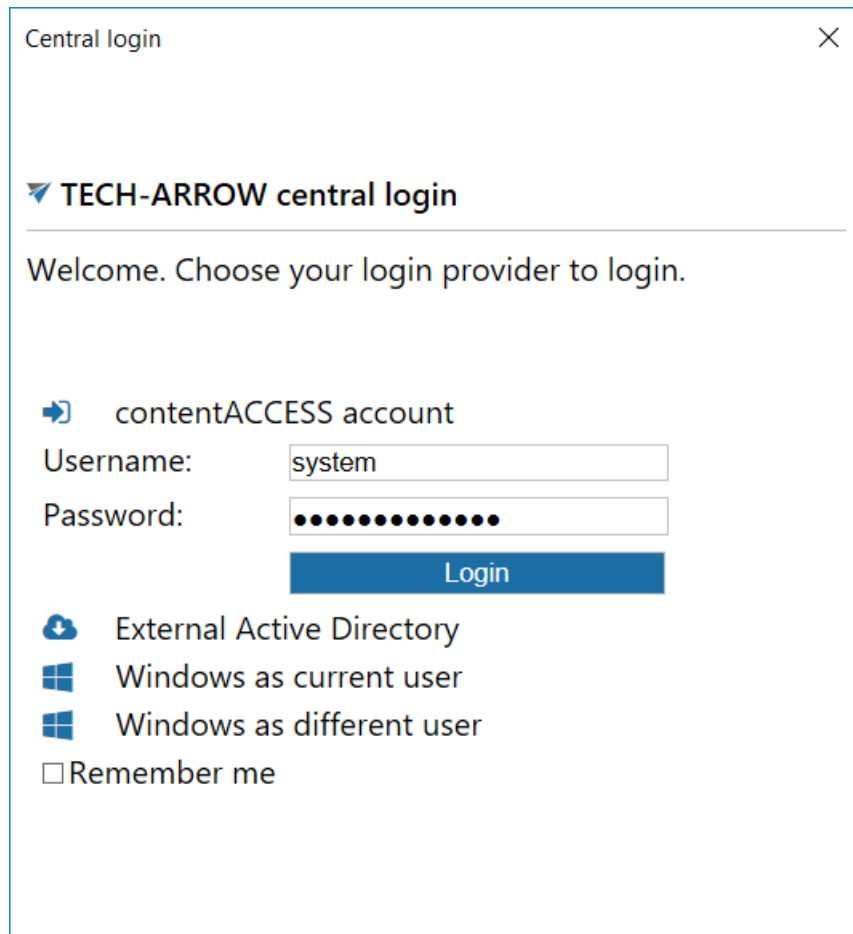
Central login ×

TECH-ARROW central login

Welcome. Choose your login provider to login.

contentACCESS account

Username: system

Password: •••••••••••••

Login

External Active Directory

Windows as current user

Windows as different user

☐Remember me